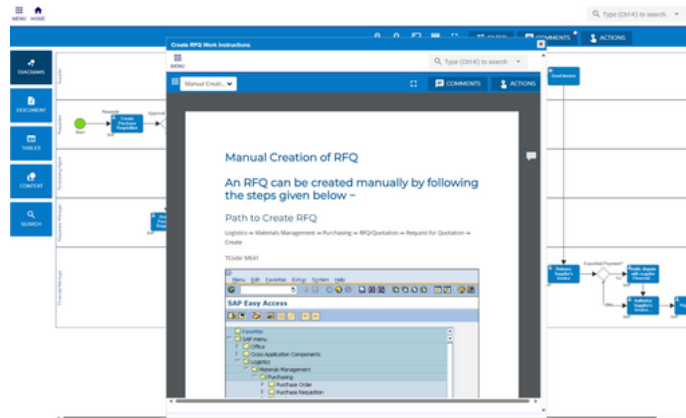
MENU HOME

Type (Ctrl-K) to search

EDITOR COMMENTS ACTIONS

DIAGRAMS

DOCUMENT

TABLES

CONTEXT

SEARCH

Create RFQ Work Instructions

MENU

Type (Ctrl-K) to search

Manual Creati...

COMMENTS ACTIONS

Manual Creation of RFQ

An RFQ can be created manually by following the steps given below –

Path to Create RFQ

Logistics ⇒ Materials Management ⇒ Purchasing ⇒ RFQ/Quotation ⇒ Request for Quotation ⇒ Create

TCode: ME41

Menu Edit Favorites Extras System Help

SAP Easy Access

Favorites
SAP menu
Office
Cross-Application Components
Logistics
Materials Management
Purchasing
Purchase Order
Purchase Requisition

Start

Create Purchase Requisition

Send Invoice

Expedited Payment?

Authorize Supplier's Invoice

Authorize Supplier's Invoice

Settle dispute with supplier Financial